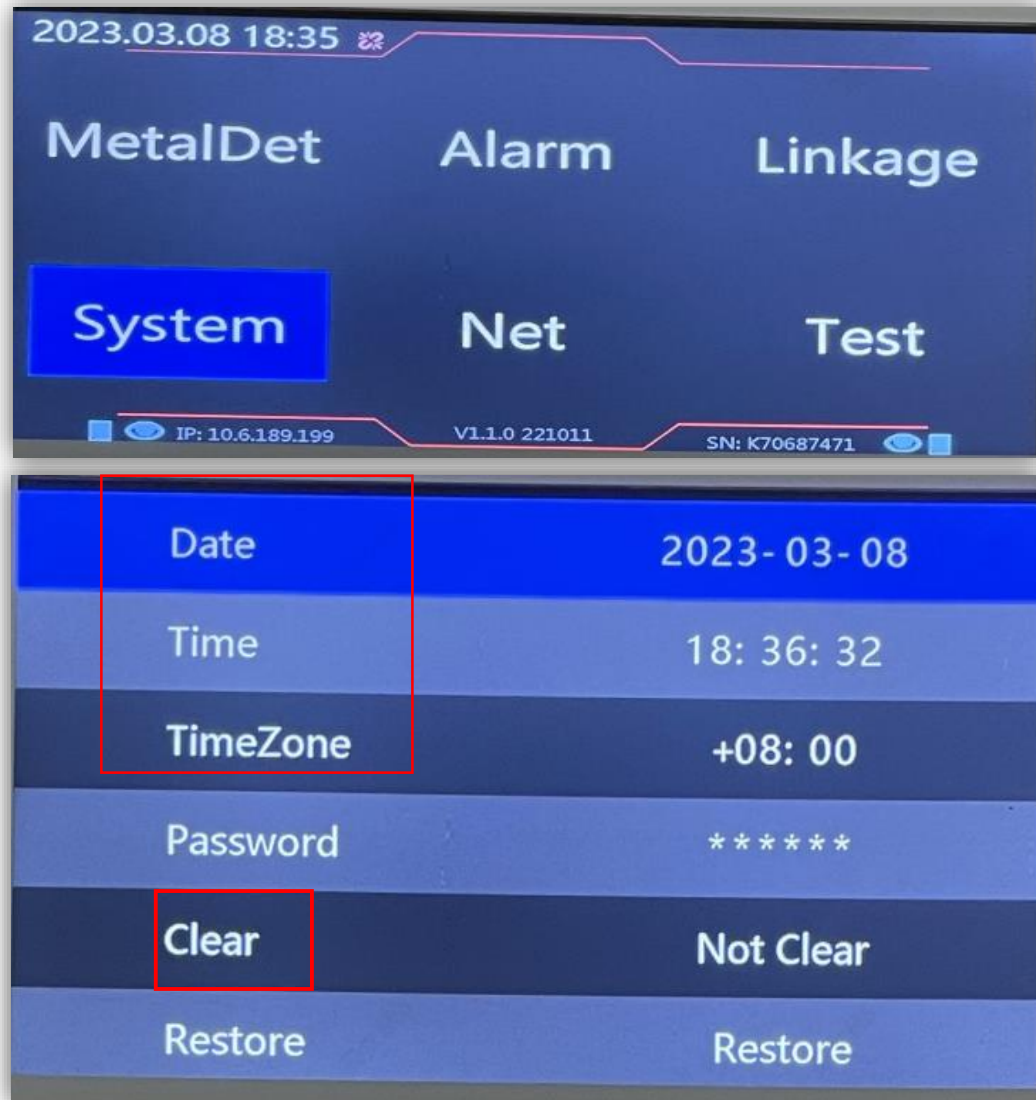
2023.03.08 18:35

MetalDet Alarm Linkage

System Net Test

IP: 10.6.189.199 V1.1.0 221011 SN: K70687471

| Date | 2023-03-08 |
|---|---|
| Time | 18: 36: 32 |
| TimeZone | +08: 00 |
| Password | ****** |
| Clear | Not Clear |
| Restore | Restore |